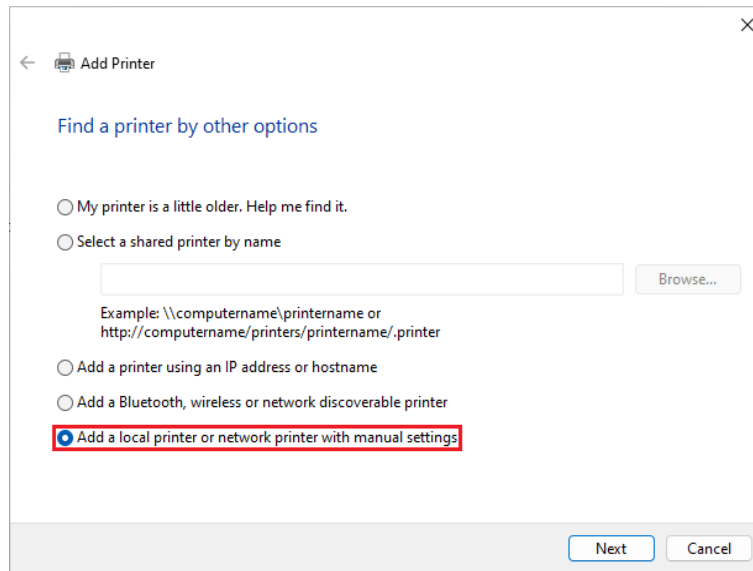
Add Printer

Find a printer by other options

My printer is a little older. Help me find it.

Select a shared printer by name

Browse...

Example: \\computername\printername or
http://computername/printers/printername/.printer

Add a printer using an IP address or hostname

Add a Bluetooth, wireless or network discoverable printer

Add a local printer or network printer with manual settings

Next

Cancel